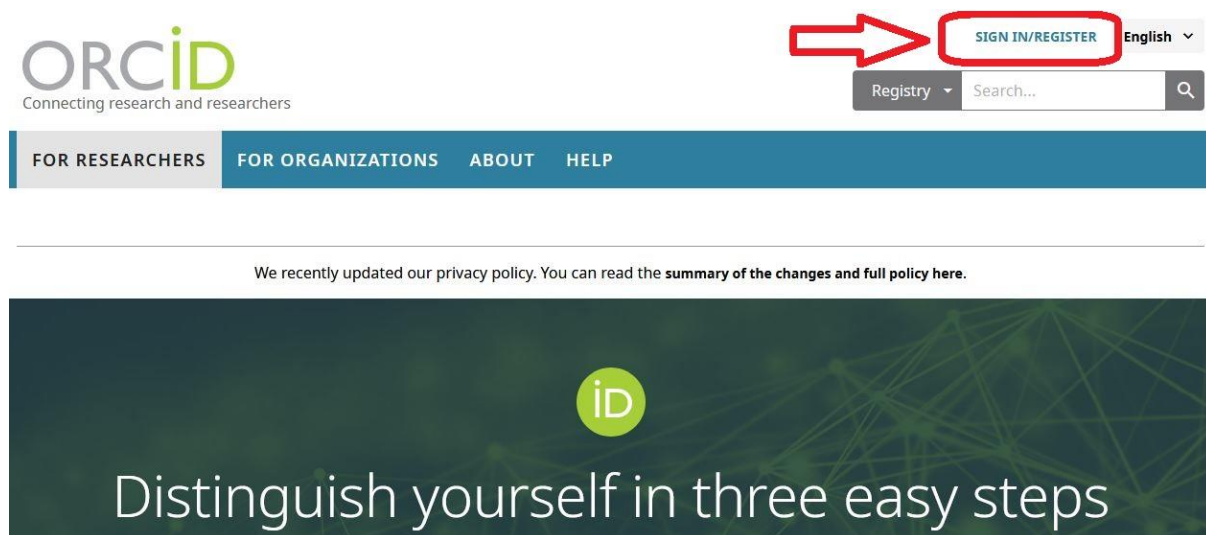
ORCID
Connecting research and researchers

SIGN IN/REGISTER English

Registry Search...

FOR RESEARCHERS FOR ORGANIZATIONS ABOUT HELP

We recently updated our privacy policy. You can read the **summary of the changes and full policy here**.

iD

Distinguish yourself in three easy steps